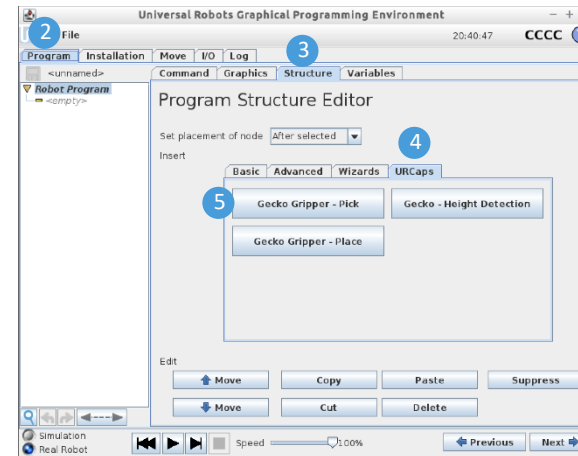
Universal Robots Graphical Programming Environment

2 File 20:40:47 CCCC

Program Installation Move I/O Log

3

<unnamed>

Command Graphics Structure Variables

Robot Program
<empty>

Program Structure Editor

Set placement of node After selected

Insert

4

Basic Advanced Wizards URCaps

5

Gecko Gripper - Pick

Gecko - Height Detection

Gecko Gripper - Place

Edit

Move Copy Paste Suppress

Move Cut Delete

Simulation
Real Robot

Speed 100%

Previous Next